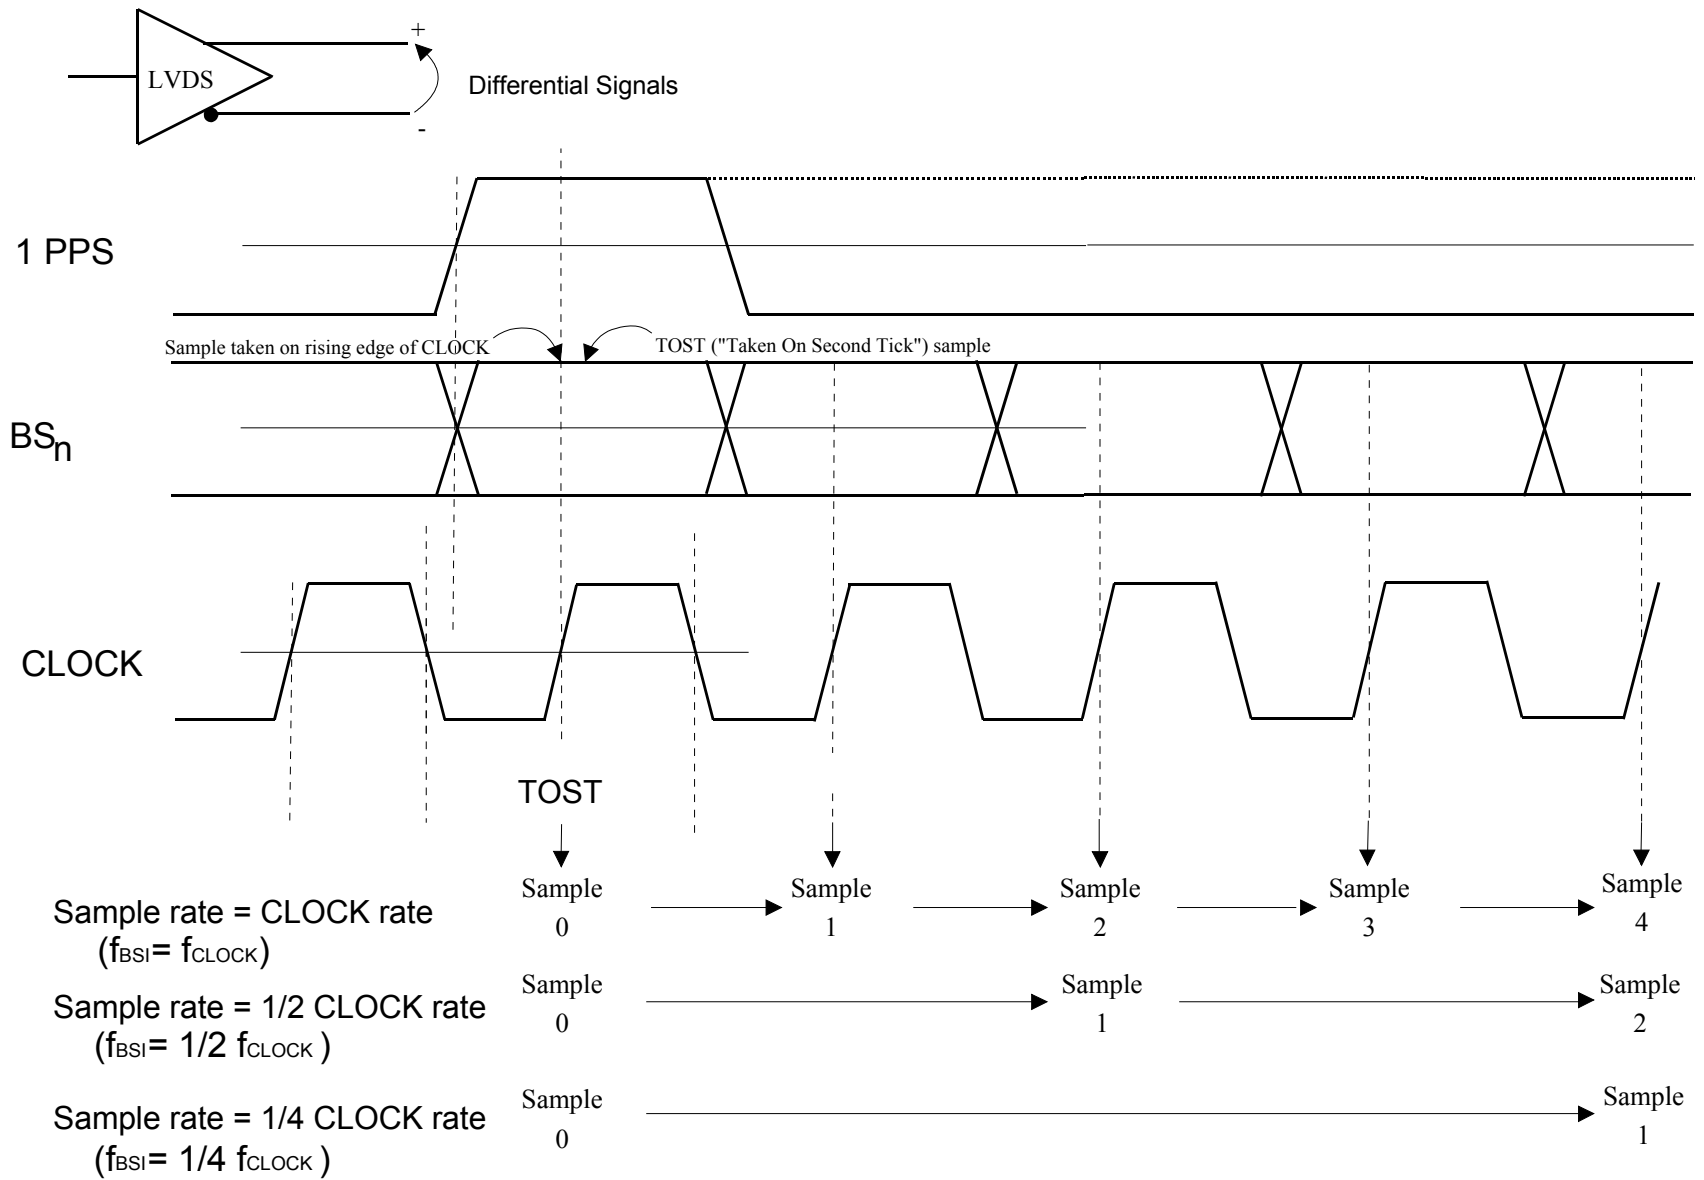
LVDS
+
-
Differential Signals

1 PPS

Sample taken on rising edge of CLOCK
TOST ("Taken On Second Tick") sample

$BS_n$

CLOCK

TOST

Sample 0
Sample 1
Sample 2
Sample 3
Sample 4

Sample rate = CLOCK rate
($f_{BSI}$= $f_{CLOCK}$)

Sample 0
Sample 1
Sample 2

Sample rate = 1/2 CLOCK rate
($f_{BSI}$= 1/2 $f_{CLOCK}$ )

Sample 0
Sample 1

Sample rate = 1/4 CLOCK rate
($f_{BSI}$= 1/4 $f_{CLOCK}$ )